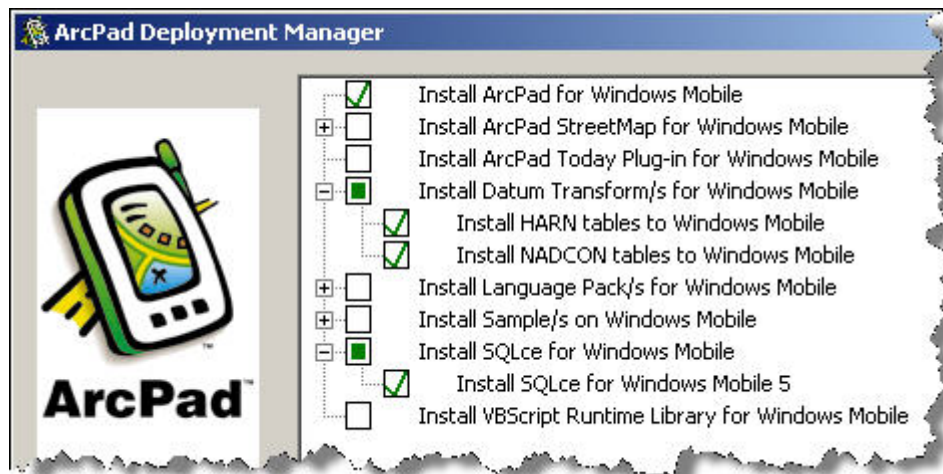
ArcPad Deployment Manager

ArcPad™

Install ArcPad for Windows Mobile
Install ArcPad StreetMap for Windows Mobile
Install ArcPad Today Plug-in for Windows Mobile
Install Datum Transform/s for Windows Mobile
Install HARN tables to Windows Mobile
Install NADCON tables to Windows Mobile
Install Language Pack/s for Windows Mobile
Install Sample/s on Windows Mobile
Install SQLce for Windows Mobile
Install SQLce for Windows Mobile 5
Install VBScript Runtime Library for Windows Mobile